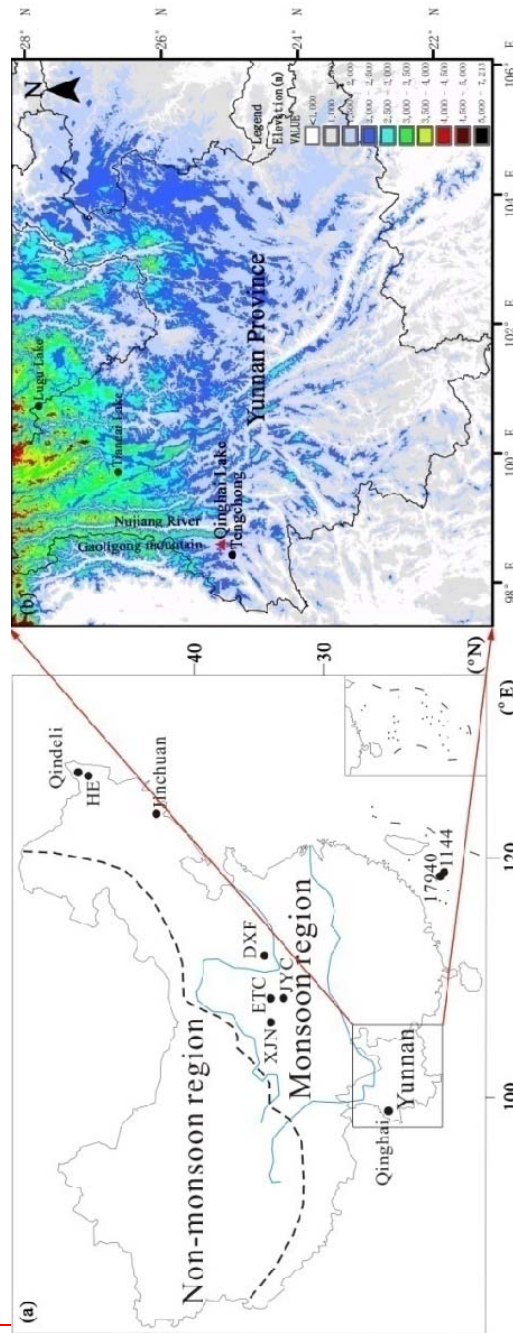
(a)

Non-monsoon region

Monsoon region

Qindeli

HE

Jinchuan

DXF

ETC

XJN

JYC

Qinghai

Yunnan

17940

1144

40

30

100

120

(°N)

(°E)

(b)

N

Lugu Lake

Haixi Lake

Nujiang River

Gaoligong mountain

Qinghai Lake

Tengchong

Yunnan Province

Legend

Elevation (m)

VALUE

<1,000

1,000 – 1,500

1,500 – 2,000

2,000 – 2,500

2,500 – 3,000

3,000 – 3,500

3,500 – 4,000

4,000 – 4,500

4,500 – 5,000

5,000 – 7,213

28° N

26° N

24° N

22° N

98° E

100° E

102° E

104° E

106° E